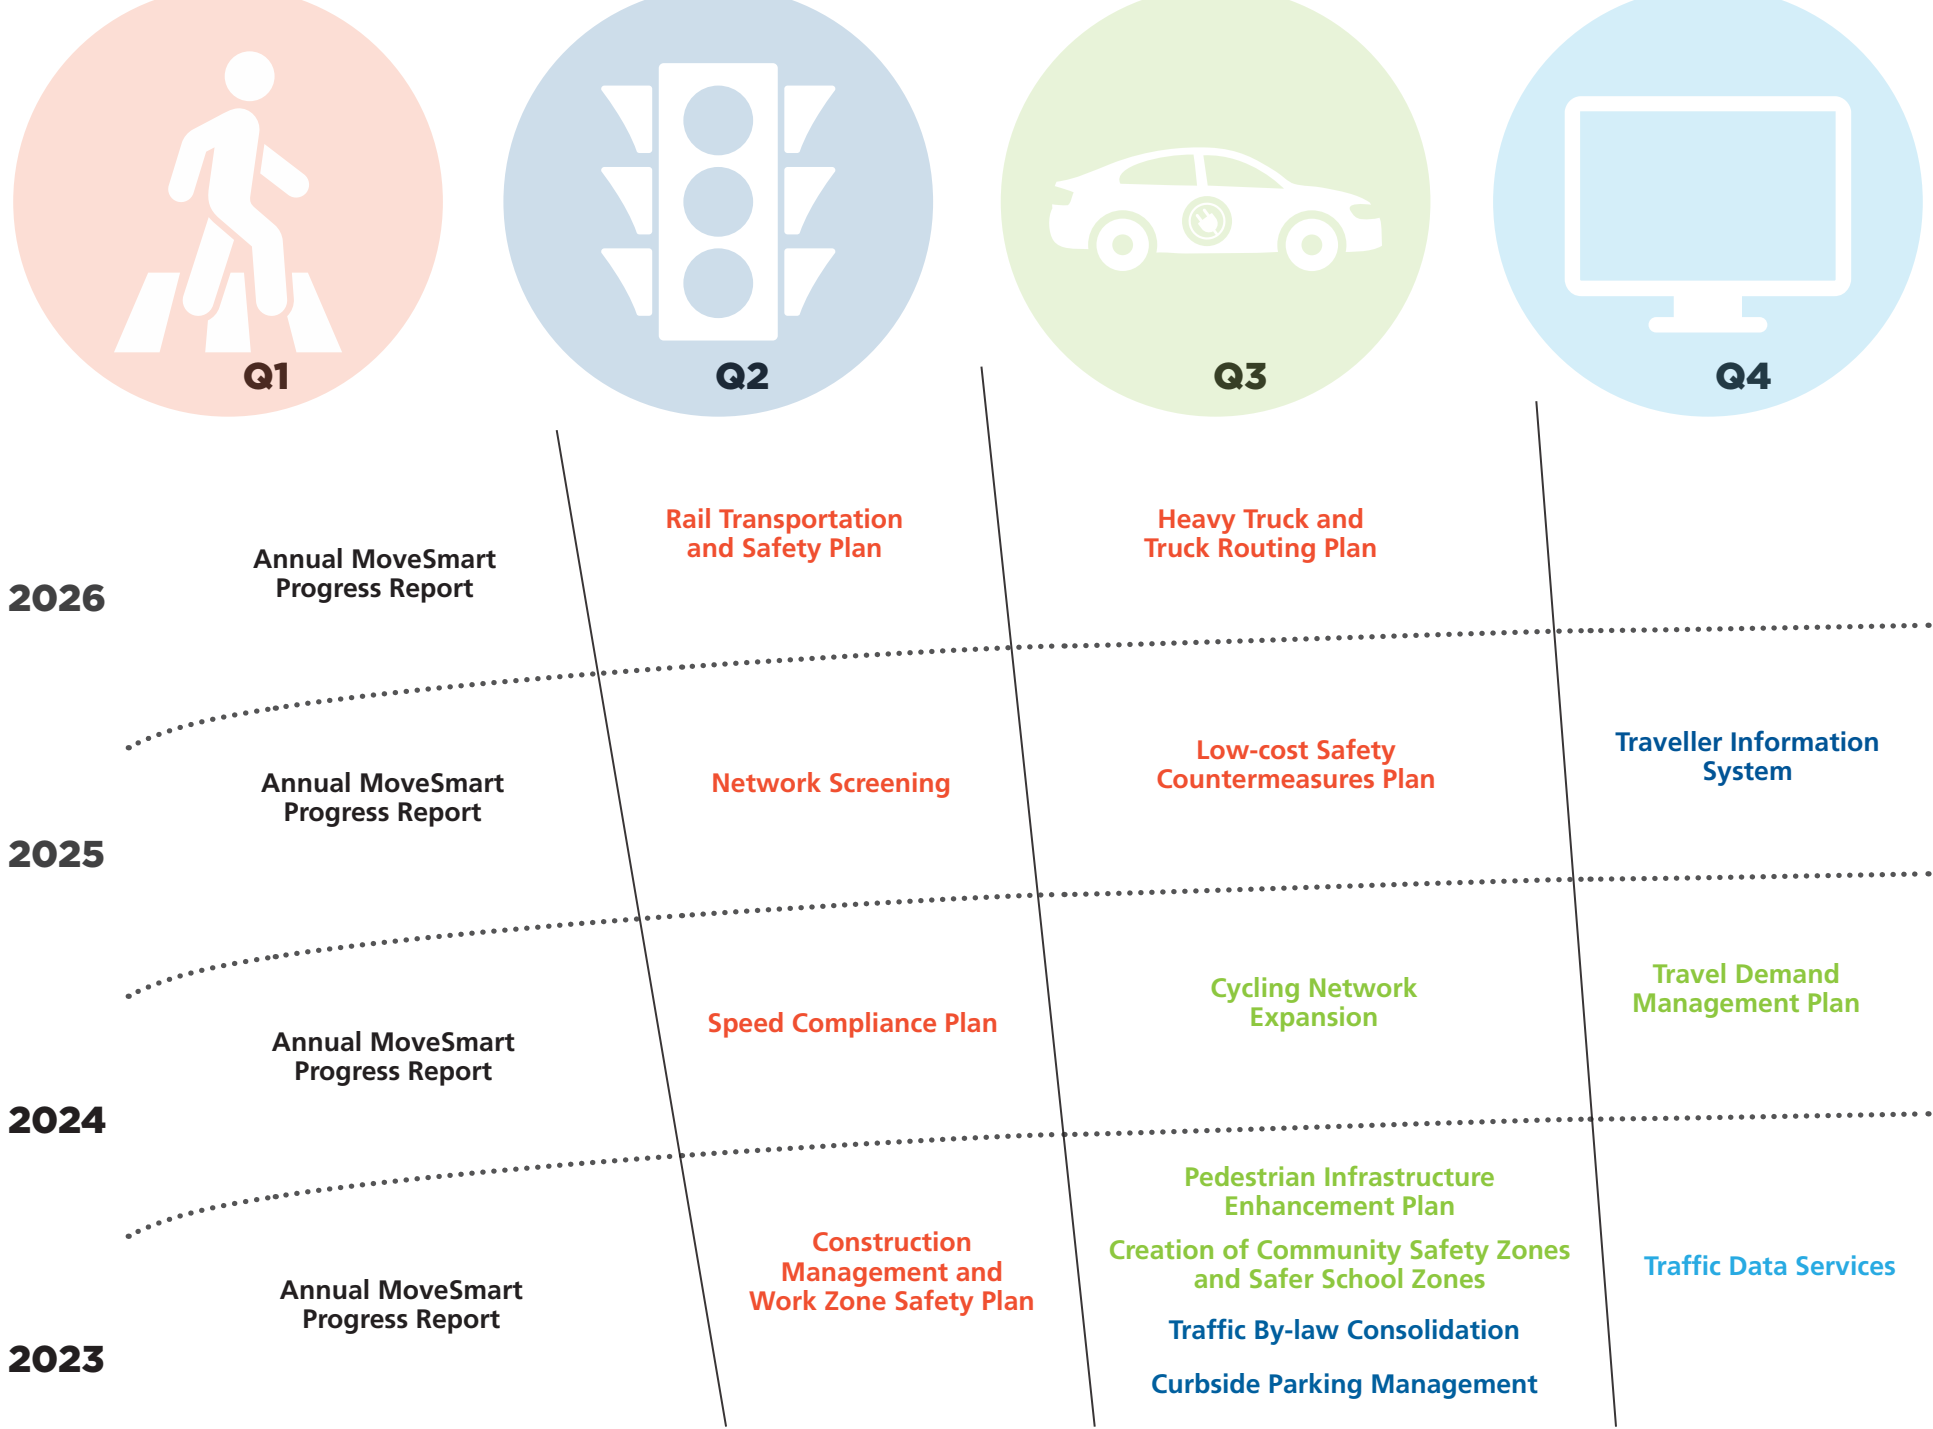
Q1

Q2

Q3

Q4

2026

Annual MoveSmart Progress Report

Rail Transportation and Safety Plan

Heavy Truck and Truck Routing Plan

2025

Annual MoveSmart Progress Report

Network Screening

Low-cost Safety Countermeasures Plan

Traveller Information System

2024

Annual MoveSmart Progress Report

Speed Compliance Plan

Cycling Network Expansion

Travel Demand Management Plan

2023

Annual MoveSmart Progress Report

Construction Management and Work Zone Safety Plan

Pedestrian Infrastructure Enhancement Plan

Creation of Community Safety Zones and Safer School Zones

Traffic By-law Consolidation

Curbside Parking Management

Traffic Data Services